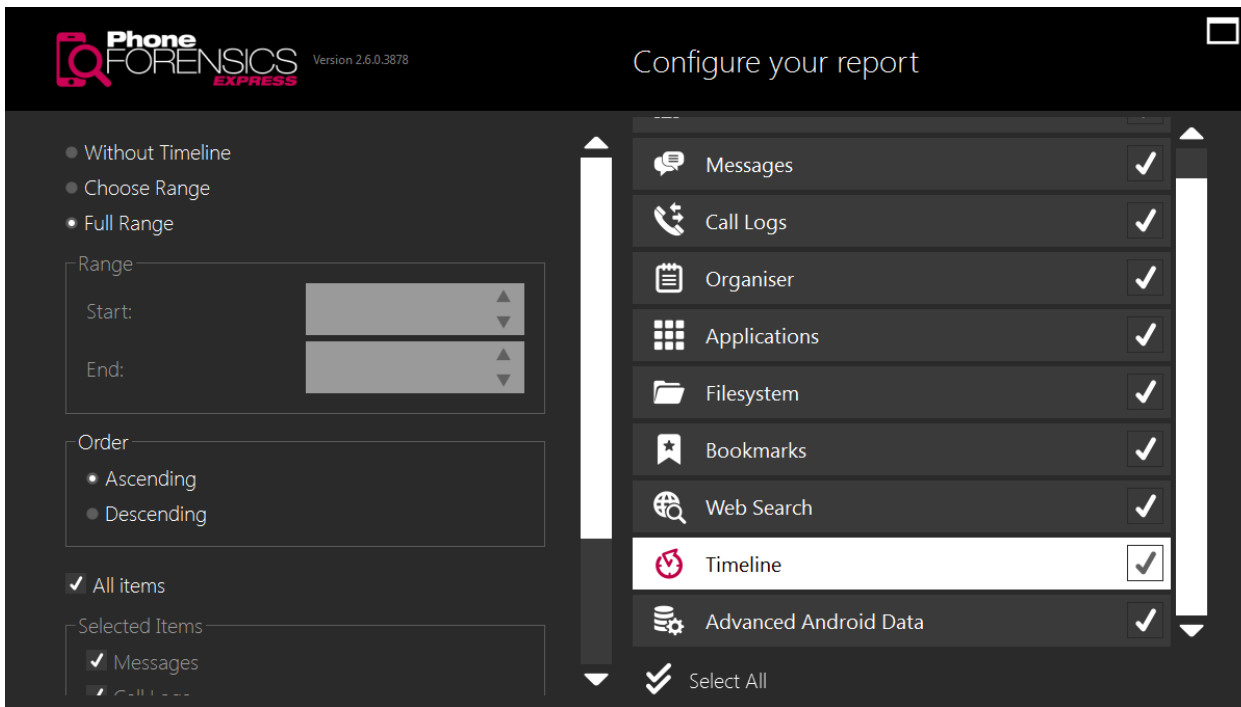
Phone FORENSICS EXPRESS Version 2.6.0.3878

Configure your report

Without Timeline
Choose Range
Full Range

Range
Start:
End:

Order
Ascending
Descending

All items

Selected Items
Messages
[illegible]

Messages
Call Logs
Organiser
Applications
Filesystem
Bookmarks
Web Search
Timeline
Advanced Android Data

Select All